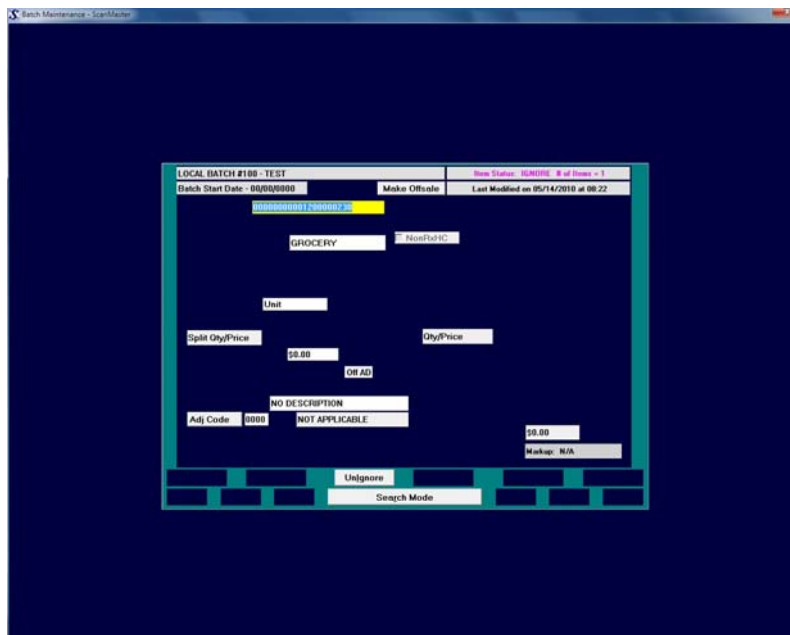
Batch Maintenance - ScanMaster

LOCAL BATCH #100 - TEST

Item Status: IGNORE # of Items = 1

Batch Start Date - 00/00/0000

Make Offsale

Last Modified on 05/14/2010 at 08:22

0000000001200000230

GROCERY

NonRxHC

Unit

Split Qty/Price

Qty/Price

$0.00

Off AD

NO DESCRIPTION

Adj Code

0000

NOT APPLICABLE

$0.00

Markup: N/A

UnIgnore

Search Mode